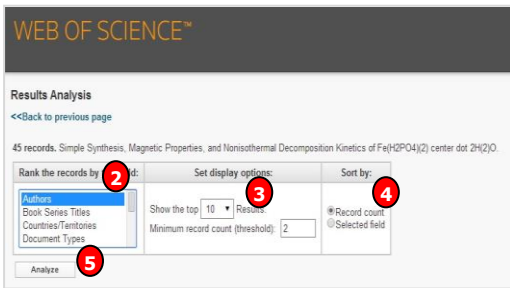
WEB OF SCIENCE™

Results Analysis

<<Back to previous page

45 records. Simple Synthesis, Magnetic Properties, and Nonisothermal Decomposition Kinetics of Fe(H2PO4)(2) center dot 2H(2)O.

| Rank the records by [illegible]d: 2 | Set display options: 3 | Sort by: 4 |
|---|---|---|
| Authors<br>Book Series Titles<br>Countries/Territories<br>Document Types | Show the top 10 Results.<br>Minimum record count (threshold): 2 | Record count<br>Selected field |

Analyze 5